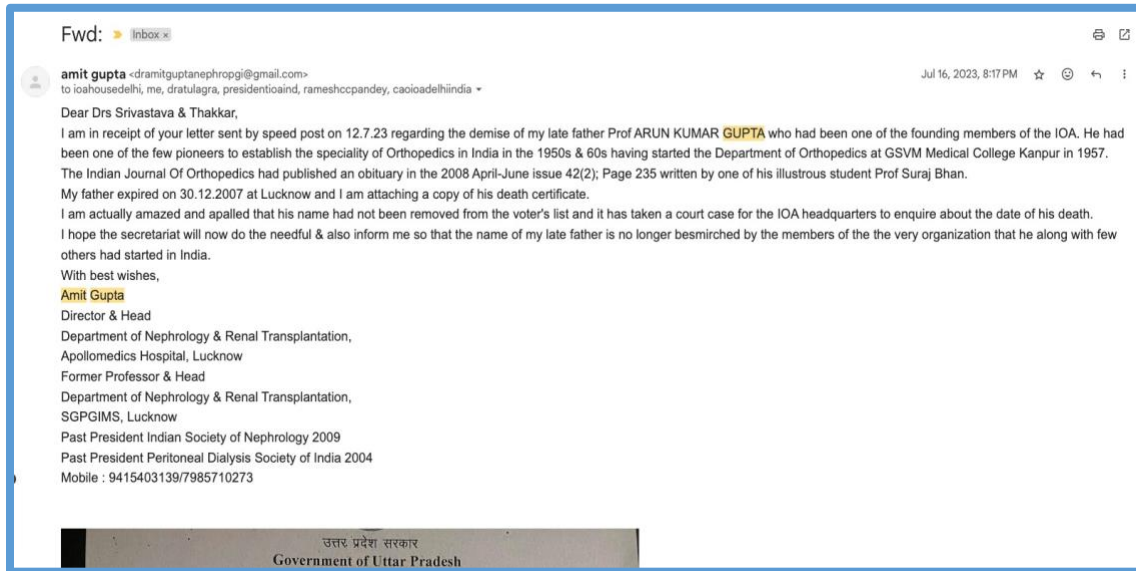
Fwd: Inbox ×

amit gupta <dramitguptanephropgi@gmail.com>
to ioahousedelhi, me, dratulagra, presidentioaind, rameshccpandey, caoioadelhiindia

Jul 16, 2023, 8:17 PM

Dear Drs Srivastava & Thakkar,
I am in receipt of your letter sent by speed post on 12.7.23 regarding the demise of my late father Prof ARUN KUMAR GUPTA who had been one of the founding members of the IOA. He had been one of the few pioneers to establish the speciality of Orthopedics in India in the 1950s & 60s having started the Department of Orthopedics at GSVM Medical College Kanpur in 1957.
The Indian Journal Of Orthopedics had published an obituary in the 2008 April-June issue 42(2); Page 235 written by one of his illustrous student Prof Suraj Bhan.
My father expired on 30.12.2007 at Lucknow and I am attaching a copy of his death certificate.
I am actually amazed and apalled that his name had not been removed from the voter's list and it has taken a court case for the IOA headquarters to enquire about the date of his death.
I hope the secretariat will now do the needful & also inform me so that the name of my late father is no longer besmirched by the members of the the very organization that he along with few others had started in India.
With best wishes,
Amit Gupta
Director & Head
Department of Nephrology & Renal Transplantation,
Apollomedics Hospital, Lucknow
Former Professor & Head
Department of Nephrology & Renal Transplantation,
SGPGIMS, Lucknow
Past President Indian Society of Nephrology 2009
Past President Peritoneal Dialysis Society of India 2004
Mobile : 9415403139/7985710273

उत्तर प्रदेश सरकार
Government of Uttar Pradesh